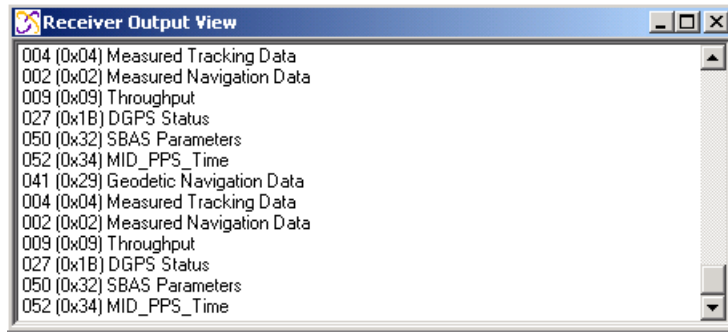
Receiver Output View

004 (0x04) Measured Tracking Data
002 (0x02) Measured Navigation Data
009 (0x09) Throughput
027 (0x1B) DGPS Status
050 (0x32) SBAS Parameters
052 (0x34) MID_PPS_Time
041 (0x29) Geodetic Navigation Data
004 (0x04) Measured Tracking Data
002 (0x02) Measured Navigation Data
009 (0x09) Throughput
027 (0x1B) DGPS Status
050 (0x32) SBAS Parameters
052 (0x34) MID_PPS_Time